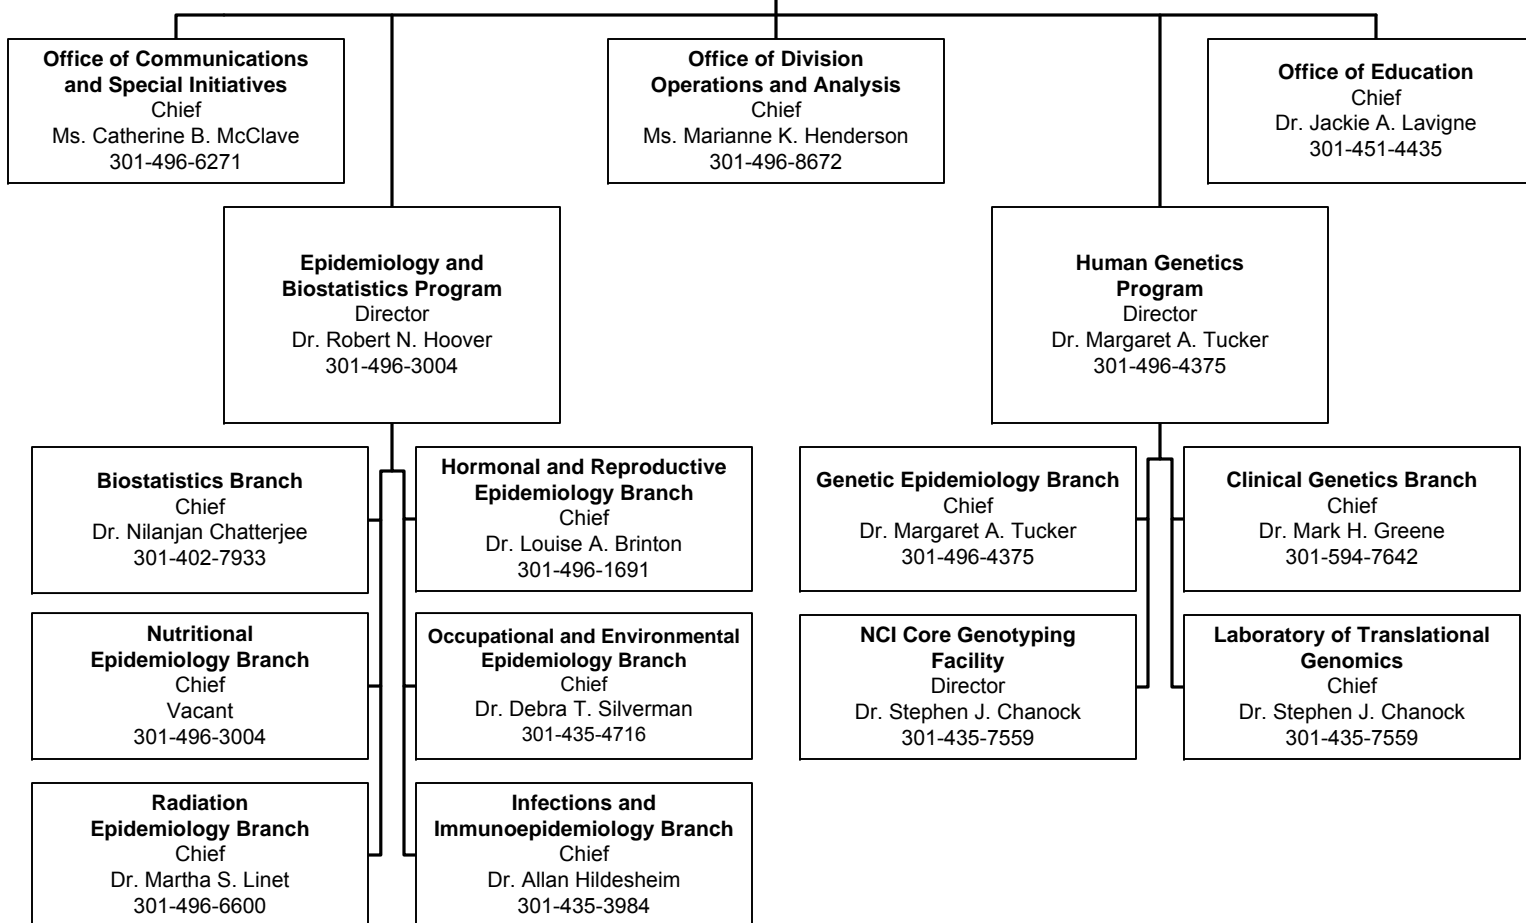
Office of Communications and Special Initiatives
Chief
Ms. Catherine B. McClave
301-496-6271

Office of Division Operations and Analysis
Chief
Ms. Marianne K. Henderson
301-496-8672

Office of Education
Chief
Dr. Jackie A. Lavigne
301-451-4435

Epidemiology and Biostatistics Program
Director
Dr. Robert N. Hoover
301-496-3004

Human Genetics Program
Director
Dr. Margaret A. Tucker
301-496-4375

Biostatistics Branch
Chief
Dr. Nilanjan Chatterjee
301-402-7933

Hormonal and Reproductive Epidemiology Branch
Chief
Dr. Louise A. Brinton
301-496-1691

Nutritional Epidemiology Branch
Chief
Vacant
301-496-3004

Occupational and Environmental Epidemiology Branch
Chief
Dr. Debra T. Silverman
301-435-4716

Radiation Epidemiology Branch
Chief
Dr. Martha S. Linet
301-496-6600

Infections and Immunoepidemiology Branch
Chief
Dr. Allan Hildesheim
301-435-3984

Genetic Epidemiology Branch
Chief
Dr. Margaret A. Tucker
301-496-4375

Clinical Genetics Branch
Chief
Dr. Mark H. Greene
301-594-7642

NCI Core Genotyping Facility
Director
Dr. Stephen J. Chanock
301-435-7559

Laboratory of Translational Genomics
Chief
Dr. Stephen J. Chanock
301-435-7559